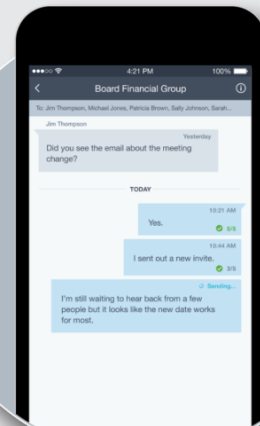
●●●○○ 4:21 PM 100%

<

Board Financial Group

ⓘ

To: Jim Thompson, Michael Jones, Patricia Brown, Sally Johnson, Sarah...

Jim Thompson

Yesterday

Did you see the email about the meeting change?

TODAY

10:21 AM

Yes.

5/5

10:44 AM

I sent out a new invite.

2/5

Sending...

I'm still waiting to hear back from a few people but it looks like the new date works for most.